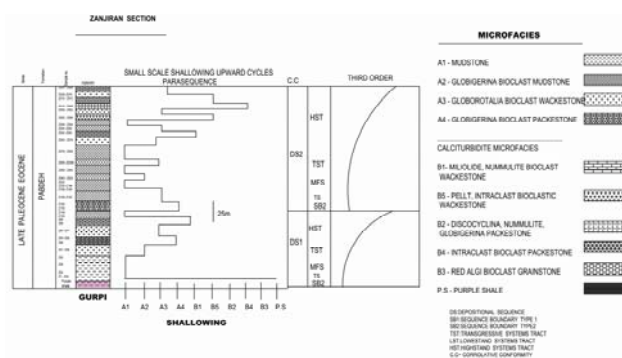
ZANJIRAN SECTION

LATE PALEOCENE EOCENE

PABDEH

SMALL SCALE SHALLOWING UPWARD CYCLES
PARASEQUENCE

C.C

THIRD ORDER

HST

DS2

TST

MFS

TS
SB2

25m

HST

DS1

TST

MFS

TS
SB2

GURPI

A1 A2 A3 A4 B1 B5 B2 B4 B3 P.S

SHALLOWING

MICROFACIES

A1 - MUDSTONE

A2 - GLOBIGERINA BIOCLAST MUDSTONE

A3 - GLOBOROTALIA BIOCLAST WACKESTONE

A4 - GLOBIGERINA BIOCLAST PACKESTONE

CALCITURBIDITE MICROFACIES

B1 - MILIOLIDE, NUMMULITE BIOCLAST WACKESTONE

B5 - PELLT, INTRACLAST BIOCLASTIC WACKESTONE

B2 - DISCOCYCLINA, NUMMULITE, GLOBIGERINA PACKESTONE

B4 - INTRACLAST BIOCLAST PACKESTONE

B3 - RED ALGI BIOCLAST GRAINSTONE

P.S - PURPLE SHALE

DS:DEPOSITIONAL SEQUENCE
SB1:SEQUENCE BOUNDARY TYPE 1
SB2:SEQUENCE BOUNDARY TYPE2
TST:TRANSGRESSIVE SYSTEMS TRACT
LST:LOWSTAND SYSTEMS TRACT
HST:HIGHSTAND SYSTEMS TRACT
C.C: CORRELATIVE CONFORMITY